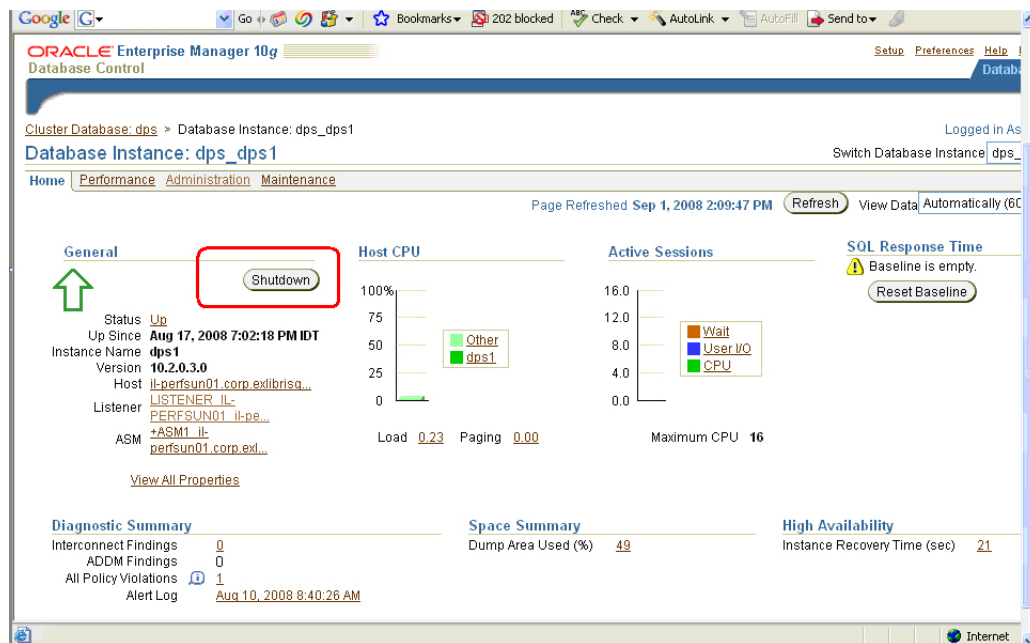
Google G Go Bookmarks 202 blocked Check AutoLink AutoFill Send to

ORACLE Enterprise Manager 10g
Database Control

Setup Preferences Help
Datab

Cluster Database: dps > Database Instance: dps_dps1

Logged in As

Database Instance: dps_dps1

Switch Database Instance dps_

Home Performance Administration Maintenance

Page Refreshed Sep 1, 2008 2:09:47 PM Refresh View Data Automatically (60

General

Shutdown

Status Up
Up Since Aug 17, 2008 7:02:18 PM IDT
Instance Name dps1
Version 10.2.0.3.0
Host il-perfsun01.corp.exlibrisg...
Listener LISTENER_IL-PERFSUN01_il-pe...
ASM +ASM1_il-perfsun01.corp.exl...

View All Properties

Host CPU

100%
75
50
25
0

Other
dps1

Load 0.23 Paging 0.00

Active Sessions

16.0
12.0
8.0
4.0
0.0

Wait
User I/O
CPU

Maximum CPU 16

SQL Response Time

Baseline is empty.

Reset Baseline

Diagnostic Summary

Interconnect Findings 0
ADDM Findings 0
All Policy Violations 1
Alert Log Aug 10, 2008 8:40:26 AM

Space Summary

Dump Area Used (%) 49

High Availability

Instance Recovery Time (sec) 21

Internet